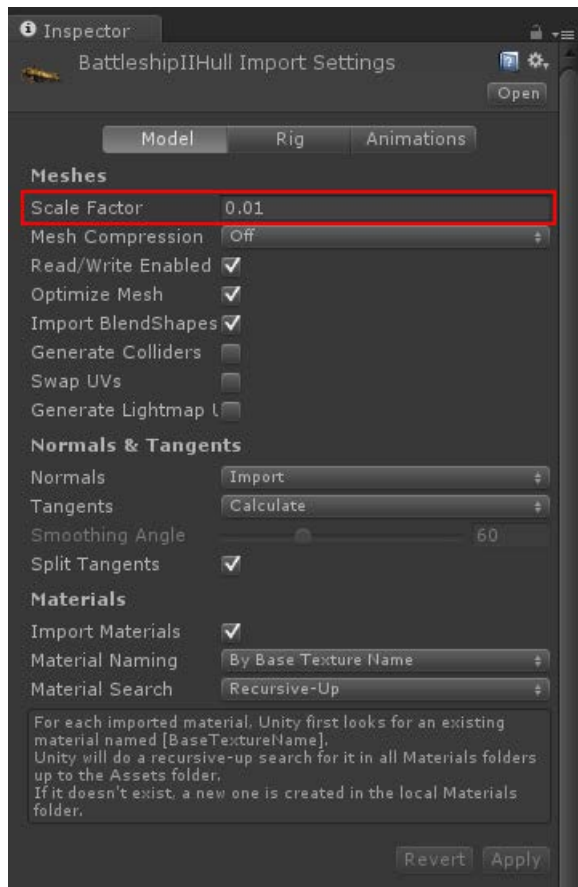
Inspector

BattleshipIIHull Import Settings

Open

Model | Rig | Animations

Meshes

Scale Factor 0.01

Mesh Compression Off

Read/Write Enabled

Optimize Mesh

Import BlendShapes

Generate Colliders

Swap UVs

Generate Lightmap U

Normals & Tangents

Normals Import

Tangents Calculate

Smoothing Angle 60

Split Tangents

Materials

Import Materials

Material Naming By Base Texture Name

Material Search Recursive-Up

For each imported material, Unity first looks for an existing material named [BaseTextureName].
Unity will do a recursive-up search for it in all Materials folders up to the Assets folder.
If it doesn't exist, a new one is created in the local Materials folder.

Revert Apply